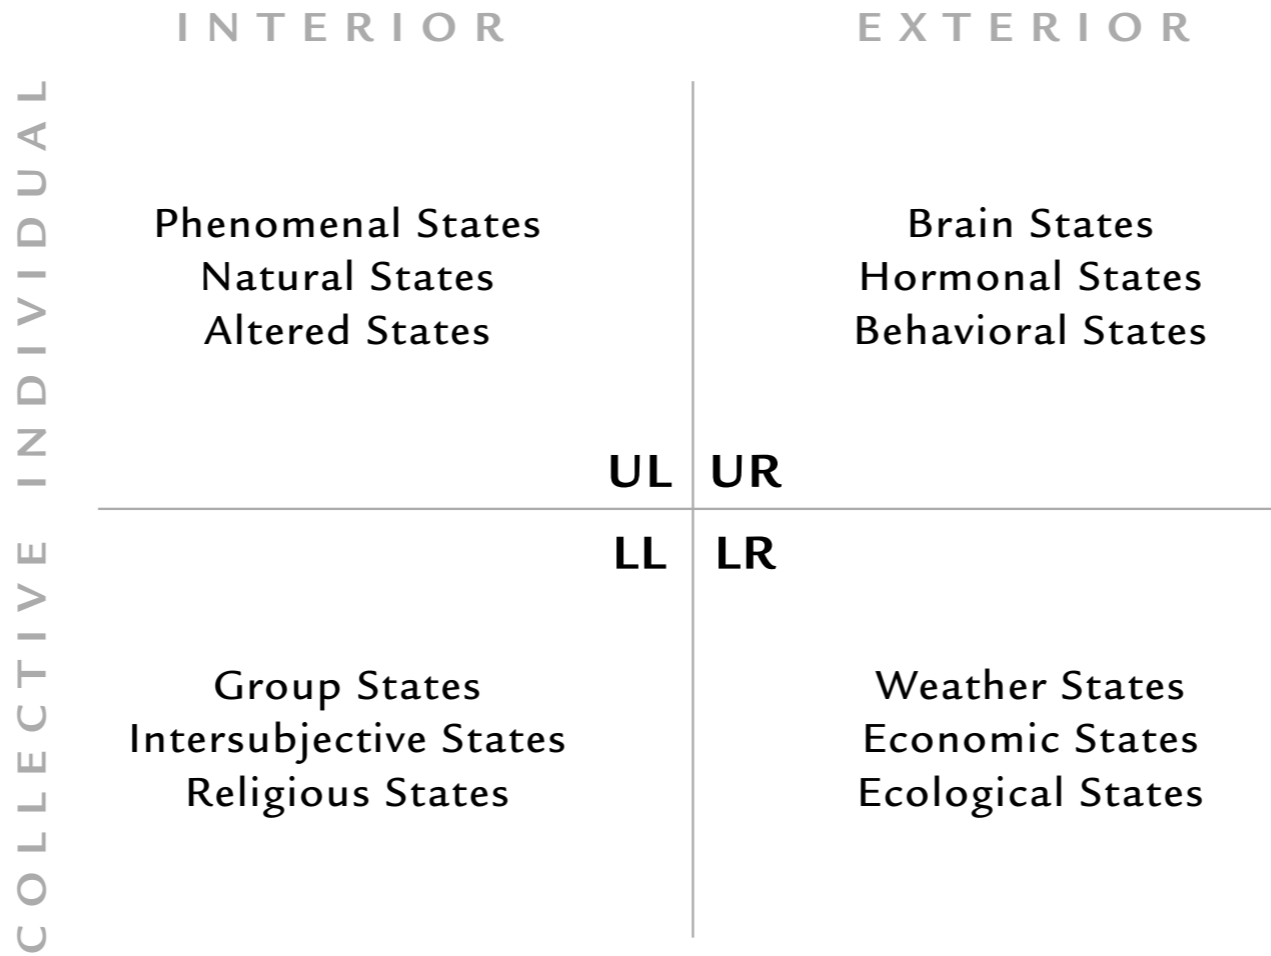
INTERIOR

EXTERIOR

INDIVIDUAL

COLLECTIVE

Phenomenal States
Natural States
Altered States

Brain States
Hormonal States
Behavioral States

UL UR

LL LR

Group States
Intersubjective States
Religious States

Weather States
Economic States
Ecological States